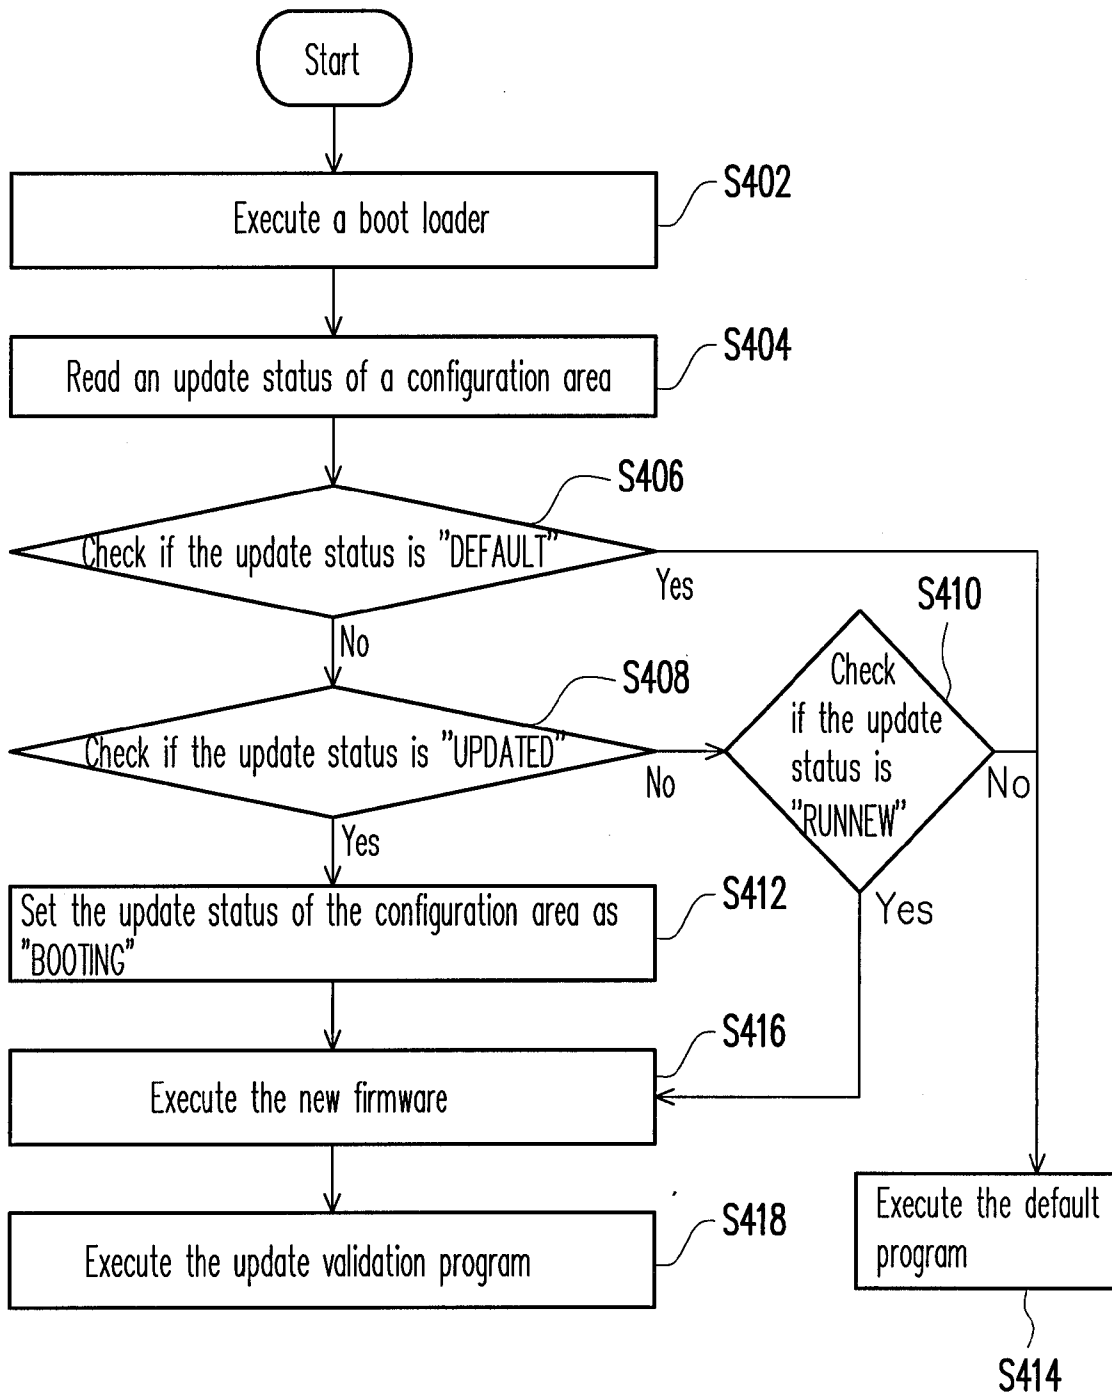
Start

Execute a boot loader

S402

Read an update status of a configuration area

S404

S406

Check if the update status is "DEFAULT"

Yes

No

S410

S408

Check if the update status is "UPDATED"

No

Check if the update status is "RUNNEW"

No

Yes

Yes

Set the update status of the configuration area as "BOOTING"

S412

S416

Execute the new firmware

Execute the default program

S418

Execute the update validation program

S414